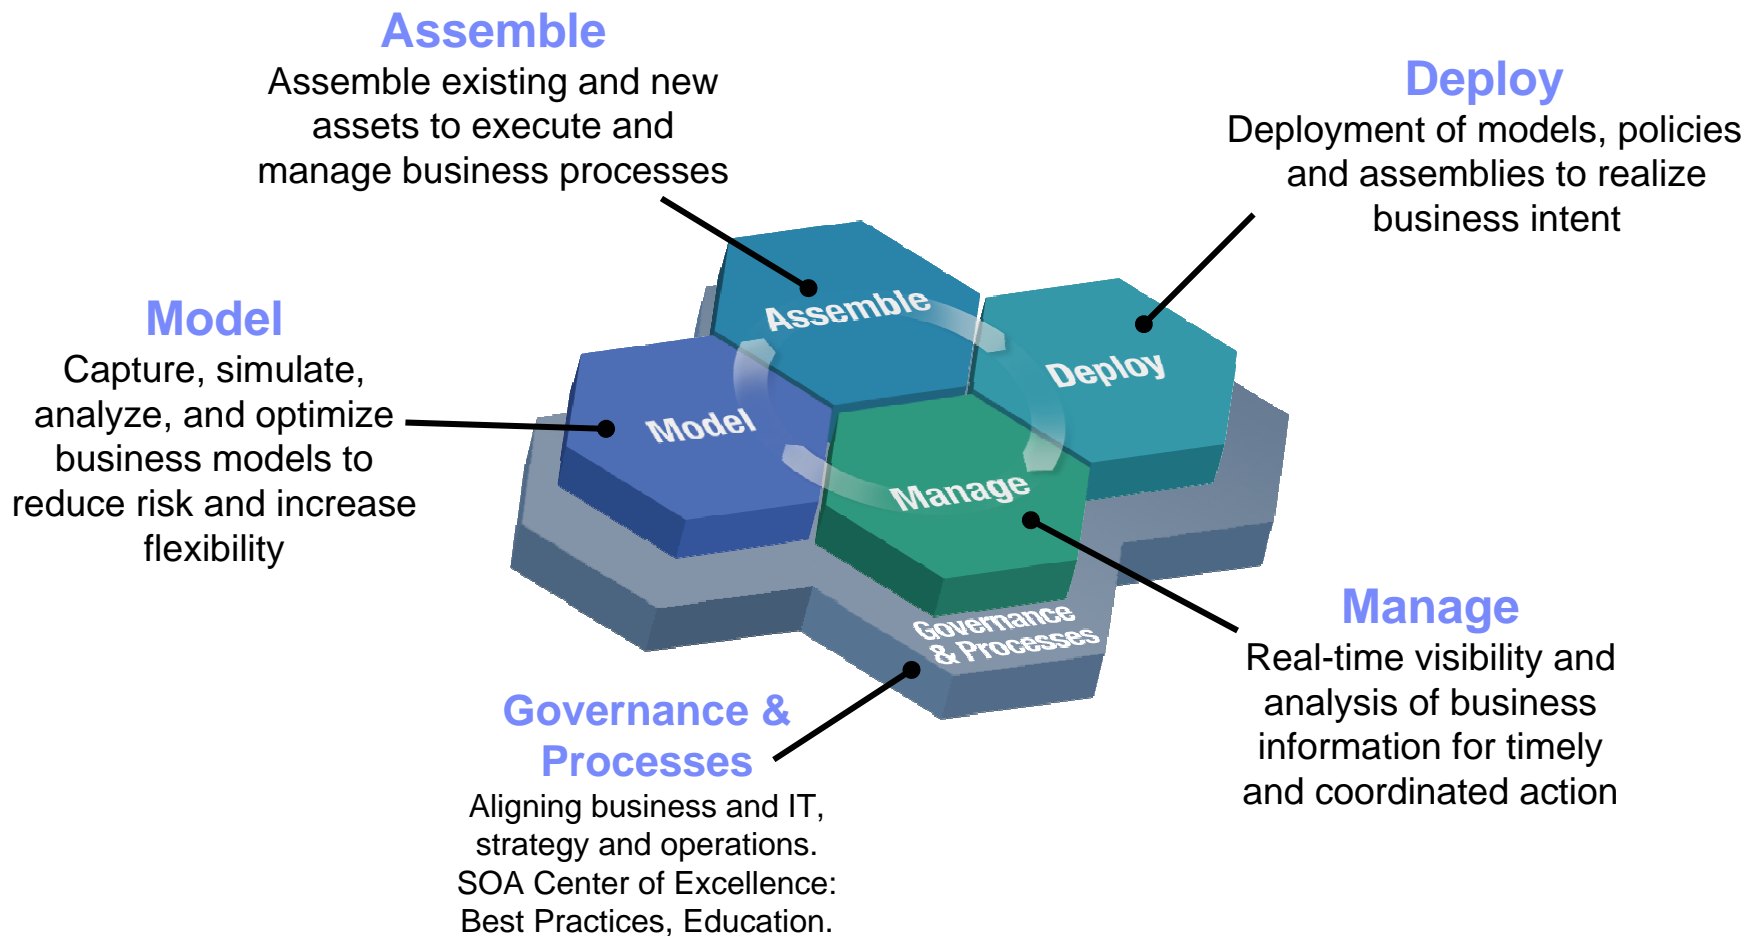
Assemble
Assemble existing and new assets to execute and manage business processes

Deploy
Deployment of models, policies and assemblies to realize business intent

Model
Capture, simulate, analyze, and optimize business models to reduce risk and increase flexibility

Assemble

Deploy

Model

Manage

Governance & Processes

Manage
Real-time visibility and analysis of business information for timely and coordinated action

Governance & Processes
Aligning business and IT, strategy and operations. SOA Center of Excellence: Best Practices, Education.